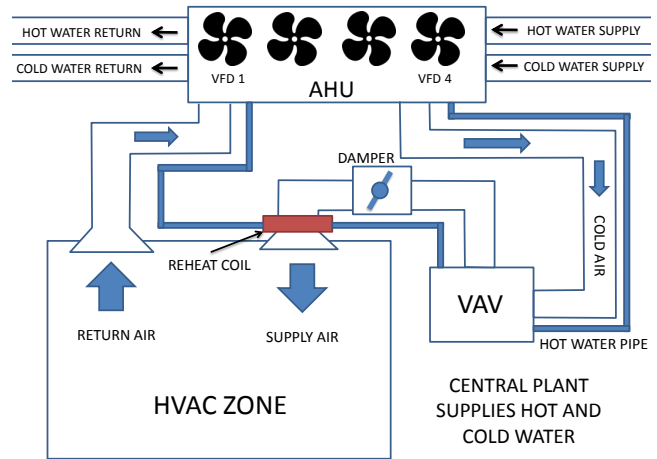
HOT WATER RETURN

COLD WATER RETURN

VFD 1

AHU

VFD 4

HOT WATER SUPPLY

COLD WATER SUPPLY

DAMPER

COLD AIR

REHEAT COIL

RETURN AIR

SUPPLY AIR

VAV

HOT WATER PIPE

HVAC ZONE

CENTRAL PLANT SUPPLIES HOT AND COLD WATER